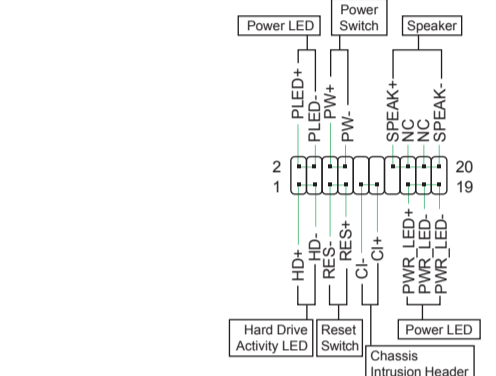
Power LED
Power Switch
Speaker
PLED+
PLED-
PW+
PW-
SPEAK+
NC
NC
SPEAK-
2
1
20
19
HD+
HD-
RES-
RES+
CI-
CI+
PWR_LED+
PWR_LED-
PWR_LED-
Hard Drive Activity LED
Reset Switch
Chassis Intrusion Header
Power LED